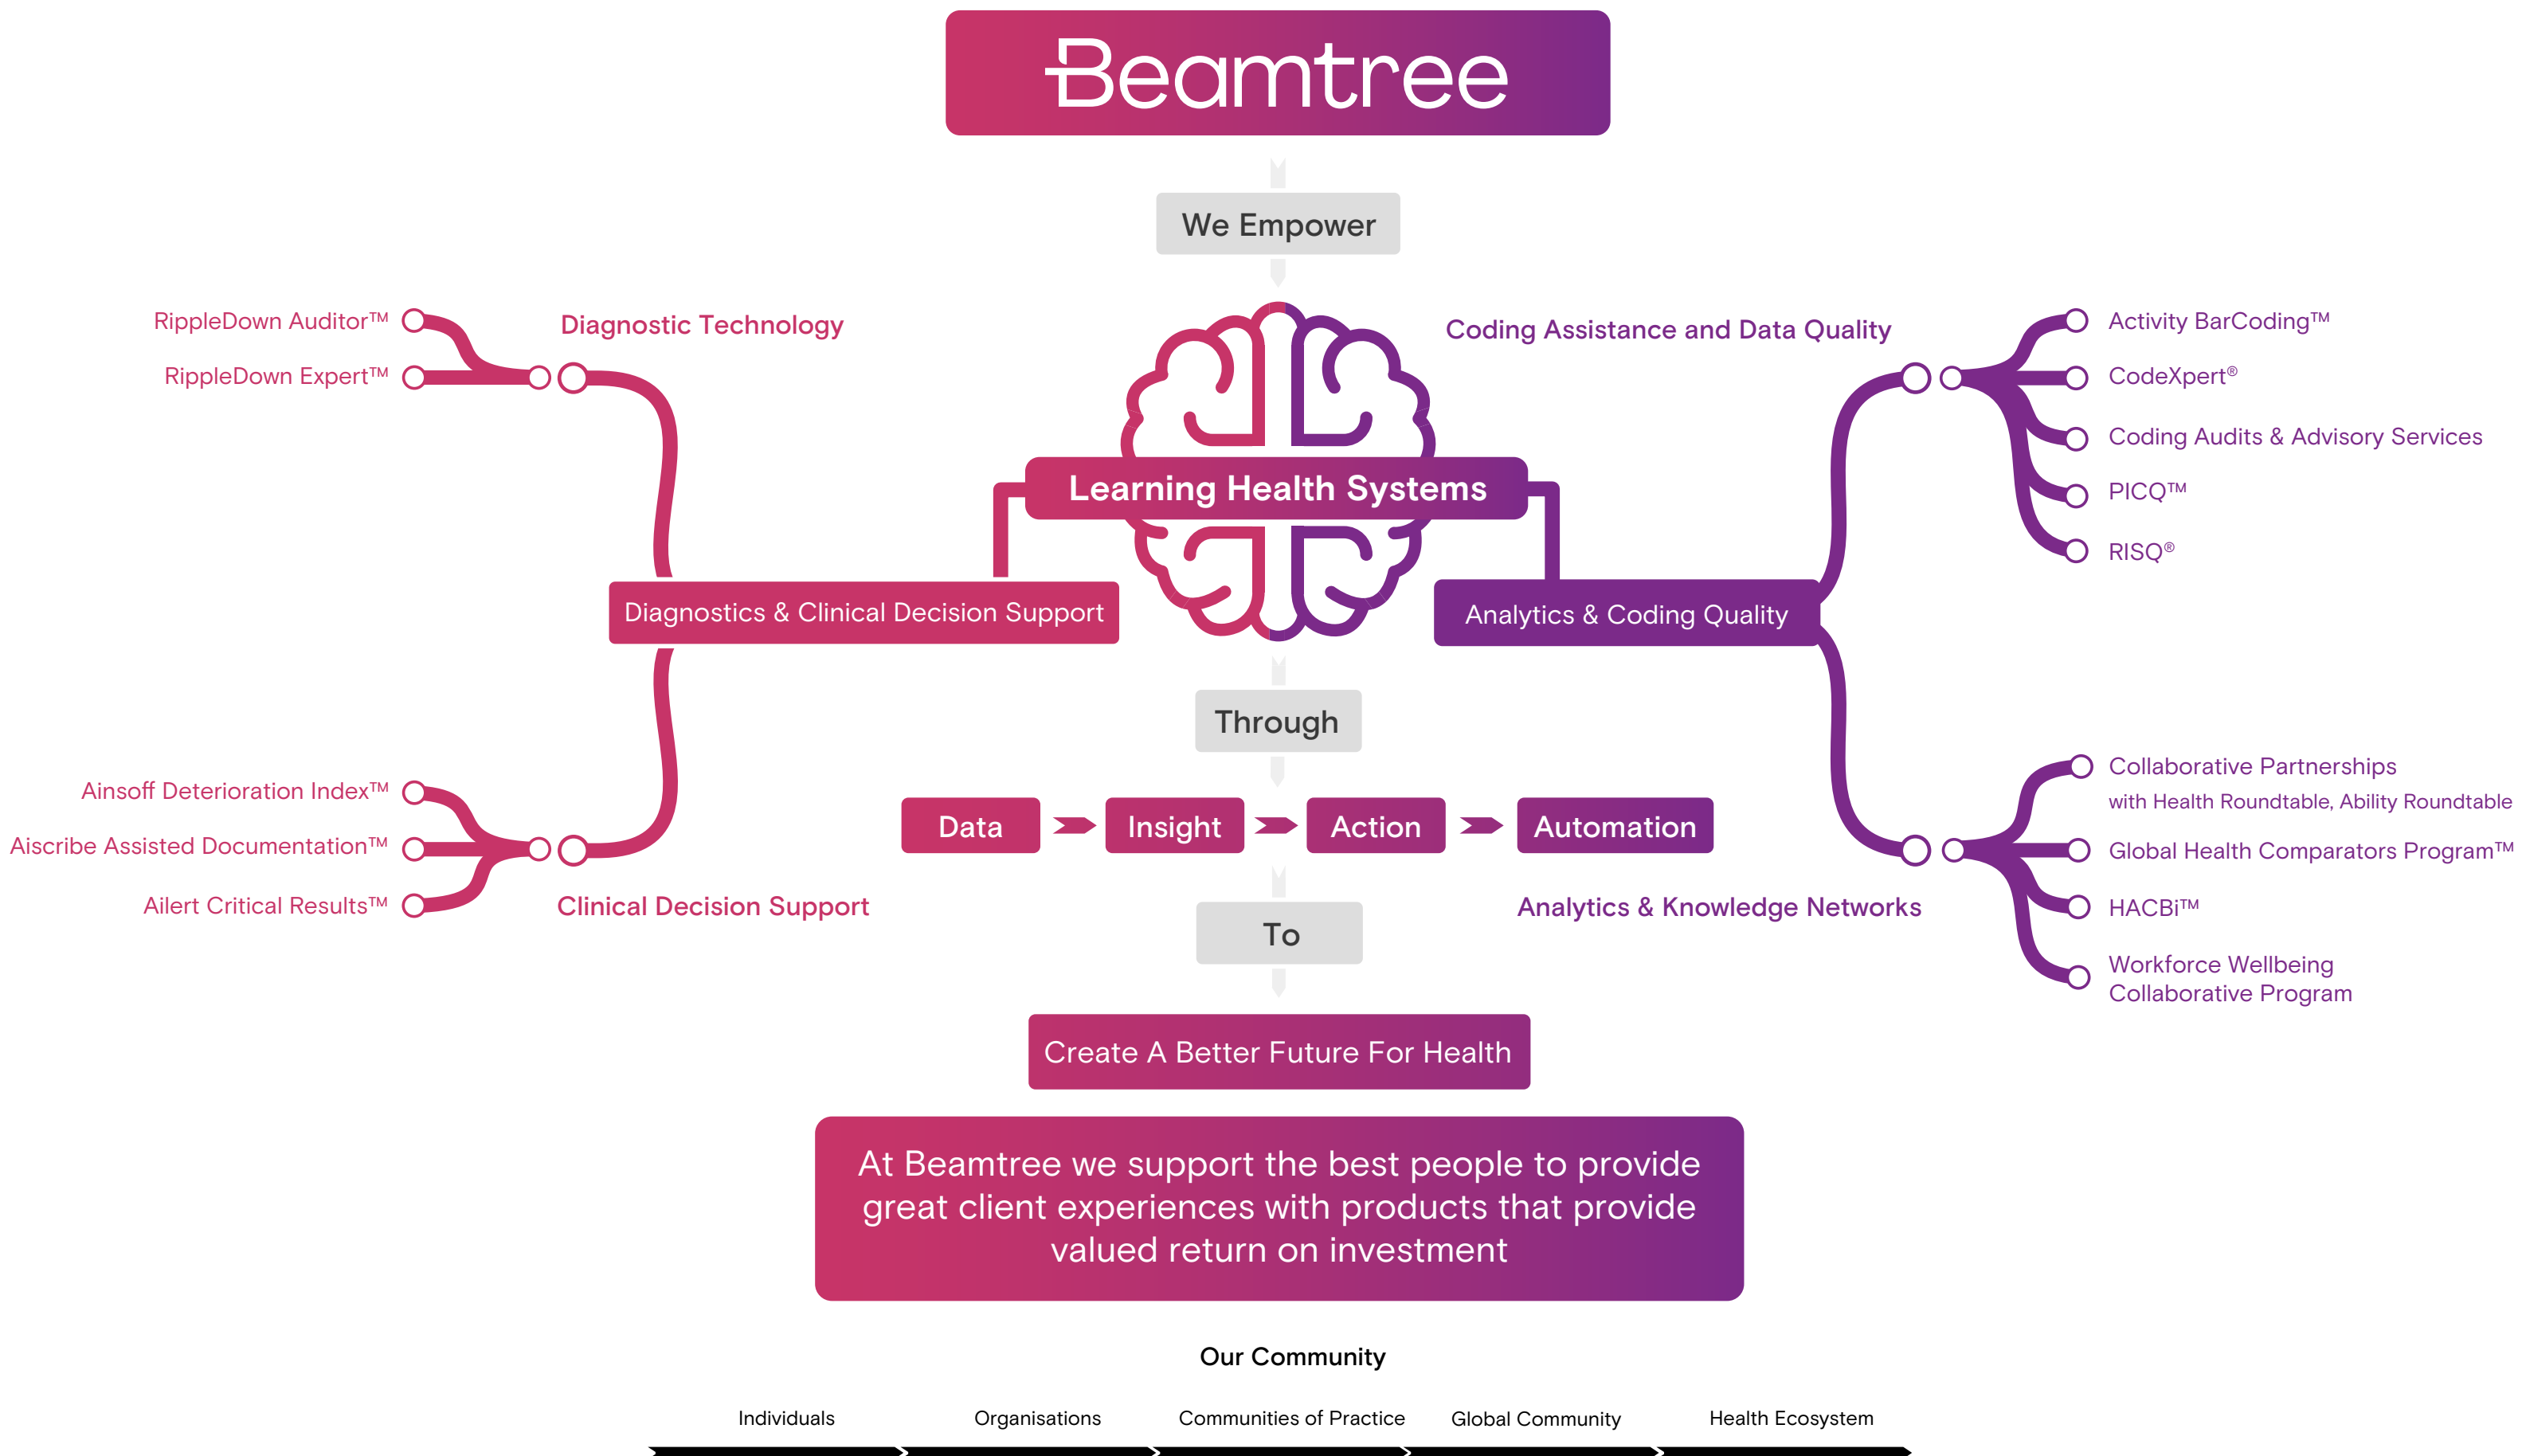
Beamtree

We Empower

RippleDown Auditor™
RippleDown Expert™

Diagnostic Technology

Coding Assistance and Data Quality

Activity BarCoding™
CodeXpert®
Coding Audits & Advisory Services
PICQ™
RISQ®

Learning Health Systems

Diagnostics & Clinical Decision Support

Analytics & Coding Quality

Through

Ainsoff Deterioration Index™
Aiscribe Assisted Documentation™
Ailert Critical Results™

Clinical Decision Support

Data → Insight → Action → Automation

Collaborative Partnerships with Health Roundtable, Ability Roundtable
Global Health Comparators Program™
HACBi™
Workforce Wellbeing Collaborative Program

Analytics & Knowledge Networks

To

Create A Better Future For Health

At Beamtree we support the best people to provide great client experiences with products that provide valued return on investment

Our Community

Individuals
Organisations
Communities of Practice
Global Community
Health Ecosystem